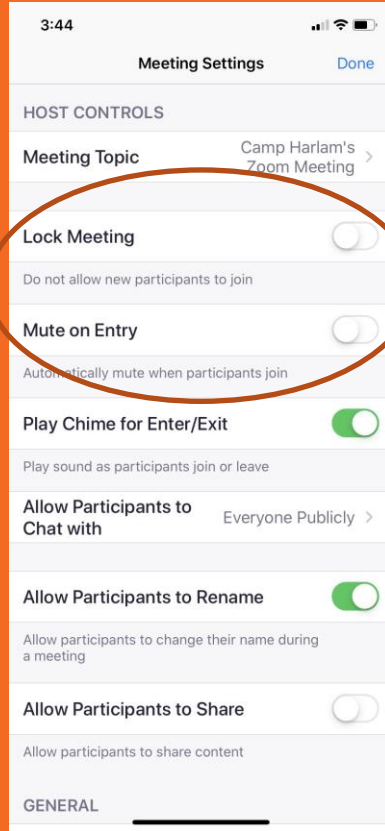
3:44

Meeting Settings

Done

HOST CONTROLS

Meeting Topic

Camp Harlam's Zoom Meeting

Lock Meeting

Do not allow new participants to join

Mute on Entry

Automatically mute when participants join

Play Chime for Enter/Exit

Play sound as participants join or leave

Allow Participants to Chat with

Everyone Publicly

Allow Participants to Rename

Allow participants to change their name during a meeting

Allow Participants to Share

Allow participants to share content

GENERAL